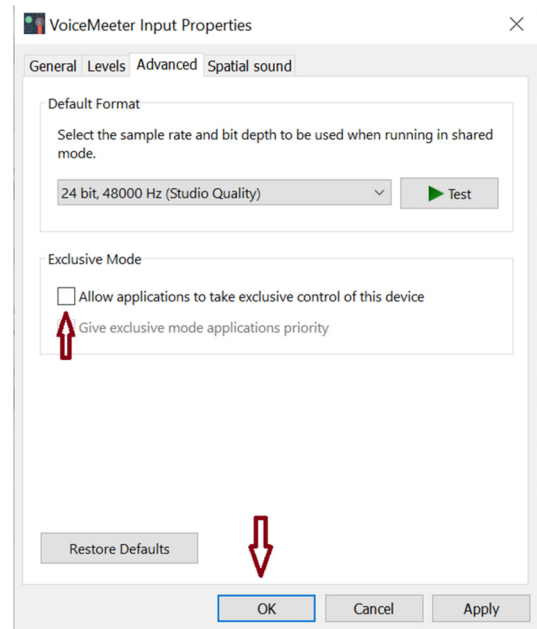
VoiceMeeter Input Properties

General Levels Advanced Spatial sound

Default Format

Select the sample rate and bit depth to be used when running in shared mode.

24 bit, 48000 Hz (Studio Quality)

Test

Exclusive Mode

Allow applications to take exclusive control of this device

Give exclusive mode applications priority

Restore Defaults

OK Cancel Apply